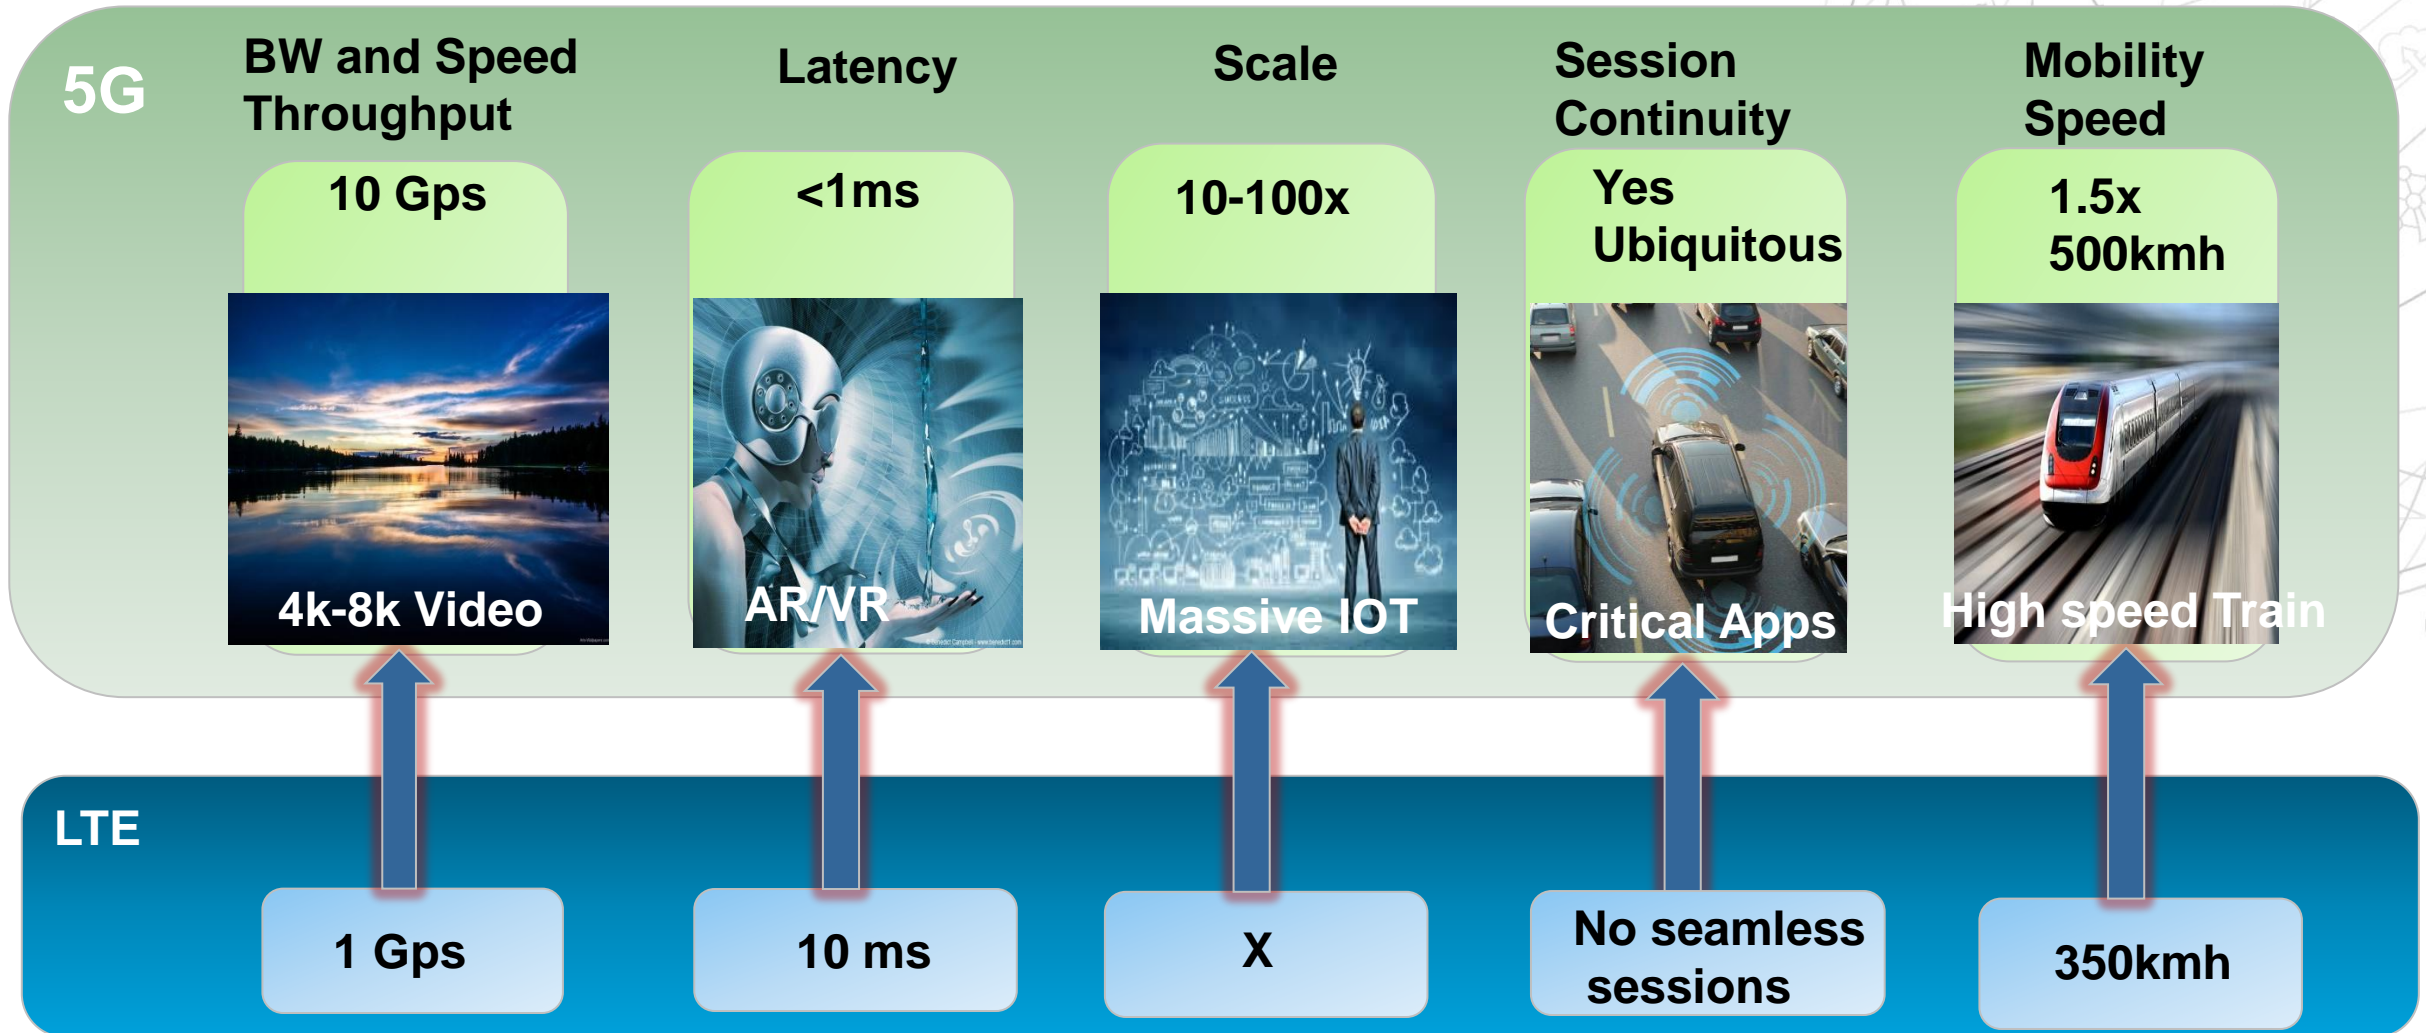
5G

BW and Speed Throughput

10 Gps

4k-8k Video

Latency

<1ms

AR/VR

Scale

10-100x

Massive IOT

Session Continuity

Yes Ubiquitous

Critical Apps

Mobility Speed

1.5x 500kmh

High speed Train

LTE

1 Gps

10 ms

X

No seamless sessions

350kmh